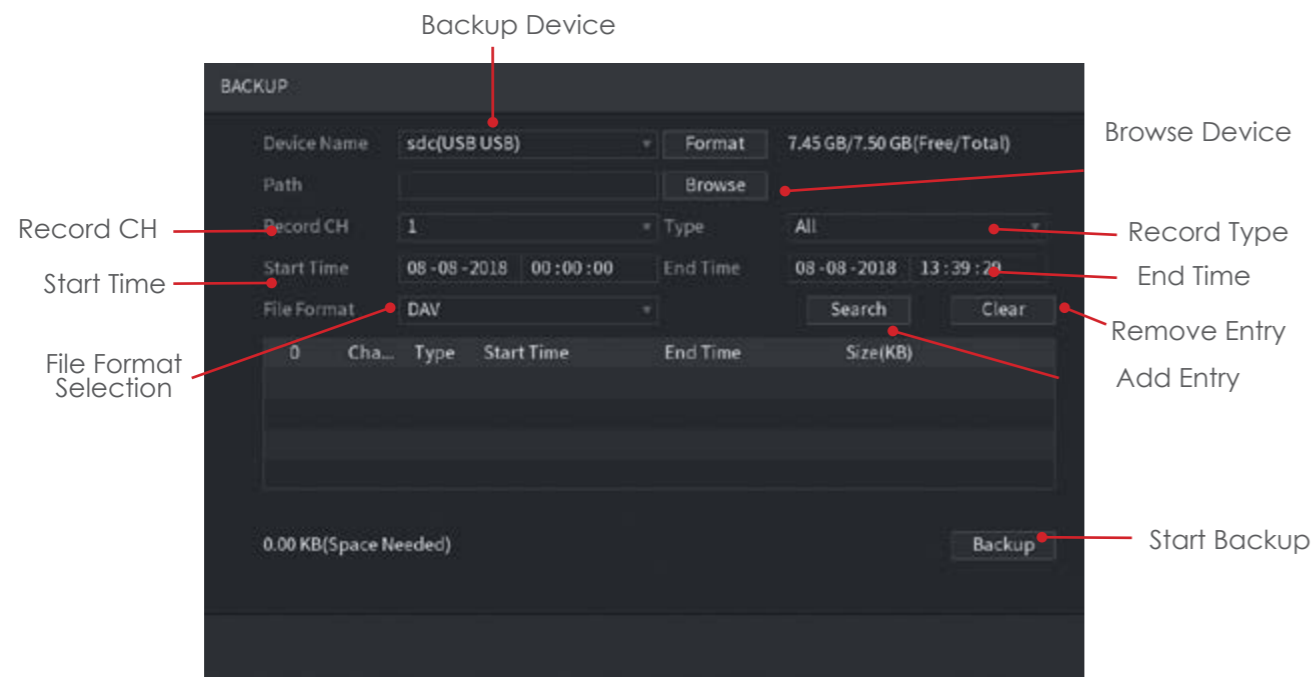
Backup Device

BACKUP

Device Name sdc(USB USB) Format 7.45 GB/7.50 GB(Free/Total)

Browse Device

Path Browse

Record CH

Record CH 1 Type All

Record Type

Start Time

Start Time 08-08-2018 00:00:00 End Time 08-08-2018 13:39:29

End Time

File Format DAV Search Clear

Remove Entry

File Format Selection

| 0 | Cha... | Type | Start Time | End Time | Size(KB) |
|---|---|---|---|---|---|

Add Entry

0.00 KB(Space Needed) Backup

Start Backup